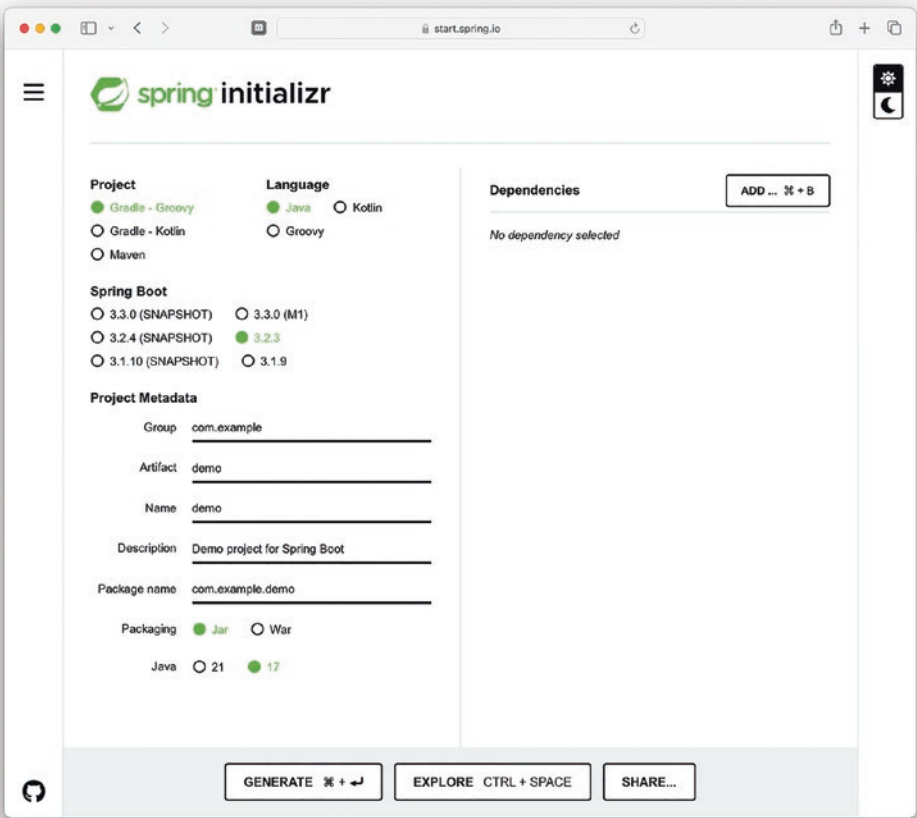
start.spring.io

spring initializr

Project
Gradle - Groovy
Gradle - Kotlin
Maven

Language
Java
Kotlin
Groovy

Spring Boot
3.3.0 (SNAPSHOT)
3.3.0 (M1)
3.2.4 (SNAPSHOT)
3.2.3
3.1.10 (SNAPSHOT)
3.1.9

Project Metadata
Group com.example
Artifact demo
Name demo
Description Demo project for Spring Boot
Package name com.example.demo
Packaging Jar War
Java 21 17

Dependencies
ADD ... ⌘ + B
No dependency selected

GENERATE ⌘ + ↵
EXPLORE CTRL + SPACE
SHARE...